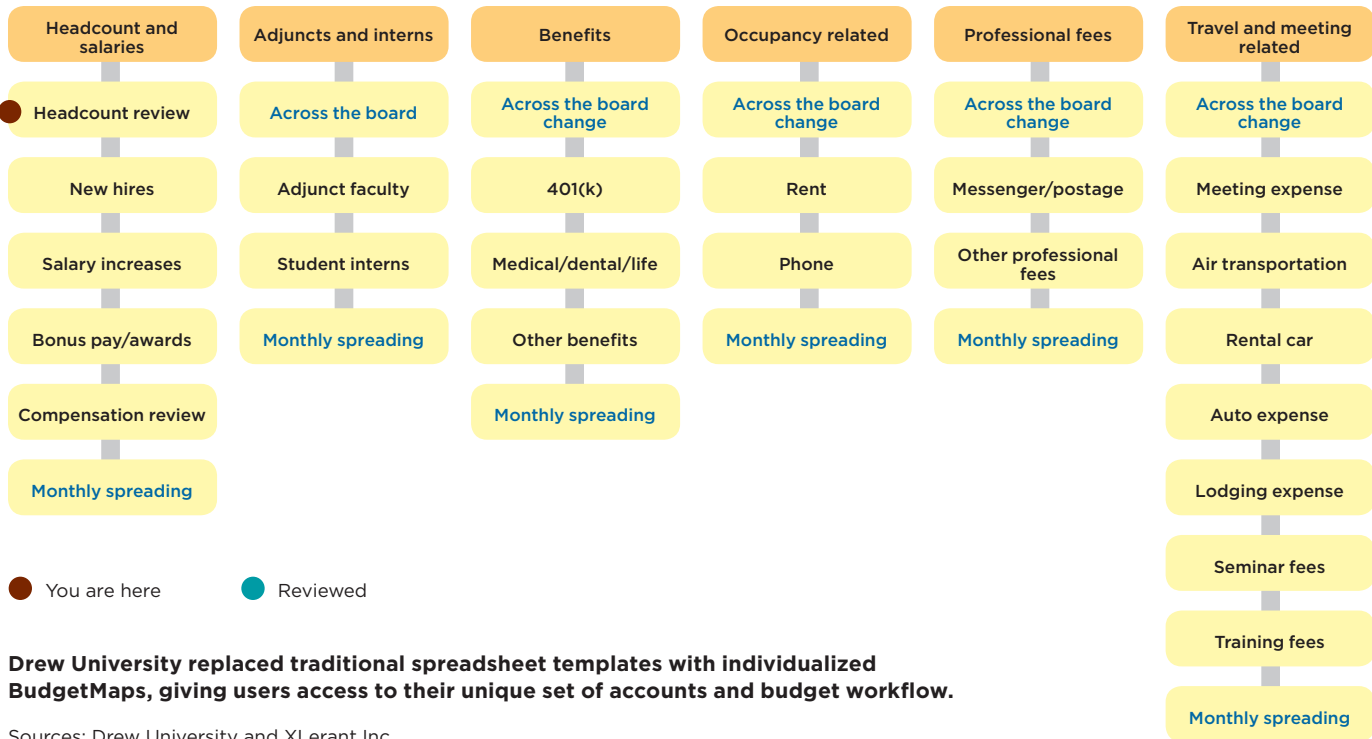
Headcount and salaries

Headcount review

New hires

Salary increases

Bonus pay/awards

Compensation review

Monthly spreading

Adjuncts and interns

Across the board

Adjunct faculty

Student interns

Monthly spreading

Benefits

Across the board change

401(k)

Medical/dental/life

Other benefits

Monthly spreading

Occupancy related

Across the board change

Rent

Phone

Monthly spreading

Professional fees

Across the board change

Messenger/postage

Other professional fees

Monthly spreading

Travel and meeting related

Across the board change

Meeting expense

Air transportation

Rental car

Auto expense

Lodging expense

Seminar fees

Training fees

Monthly spreading

You are here

Reviewed

**Drew University replaced traditional spreadsheet templates with individualized BudgetMaps, giving users access to their unique set of accounts and budget workflow.**

Sources: Drew University and XLerant Inc.